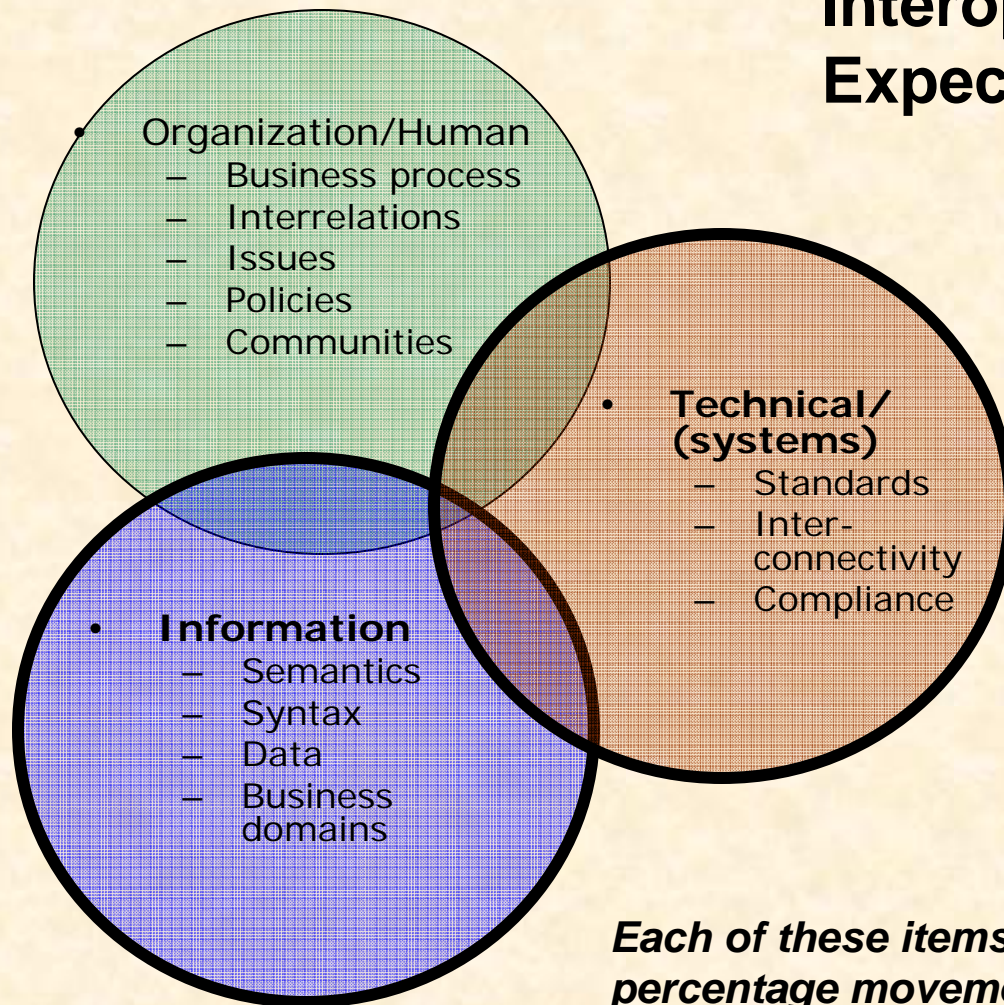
Interop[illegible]
Expec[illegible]

• Organization/Human
– Business process
– Interrelations
– Issues
– Policies
– Communities

• Technical/ (systems)
– Standards
– Interconnectivity
– Compliance

• Information
– Semantics
– Syntax
– Data
– Business domains

Each of these items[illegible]
percentage moveme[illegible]